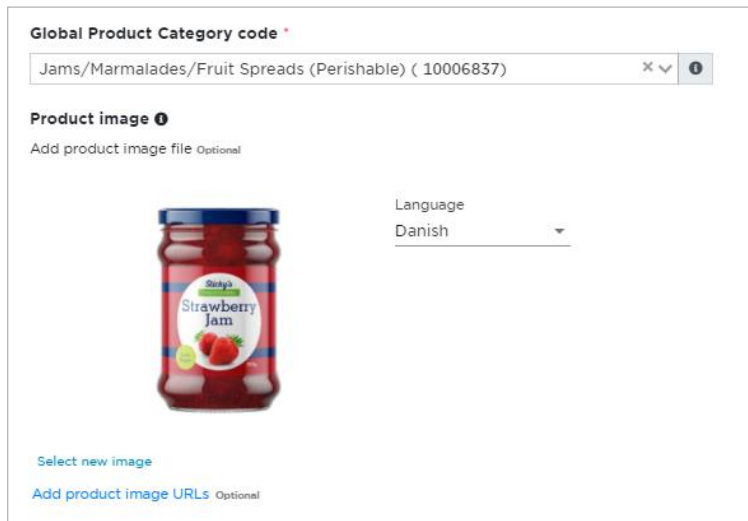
Global Product Category code *

Jams/Marmalades/Fruit Spreads (Perishable) ( 10006837)

Product image

Add product image file Optional

Sticky's
Strawberry Jam

Language
Danish

Select new image

Add product image URLs Optional